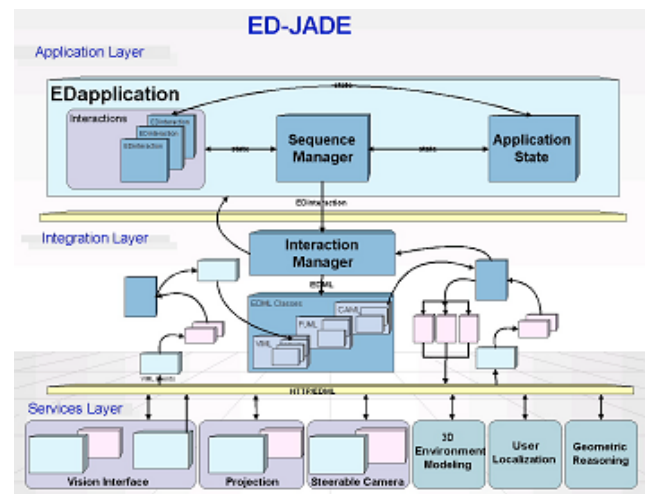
ED-JADE

Application Layer

EDapplication

Interactions

EDInteraction

EDInteraction

EDInteraction

state

Sequence Manager

state

Application State

state

EDInteraction

Integration Layer

Interaction Manager

EDML

EDML Classes

CAML

PJML

VIML

VIML objects

HTTP/EDML

Services Layer

Vision Interface

Projection

Steerable Camera

3D Environment Modeling

User Localization

Geometric Reasoning